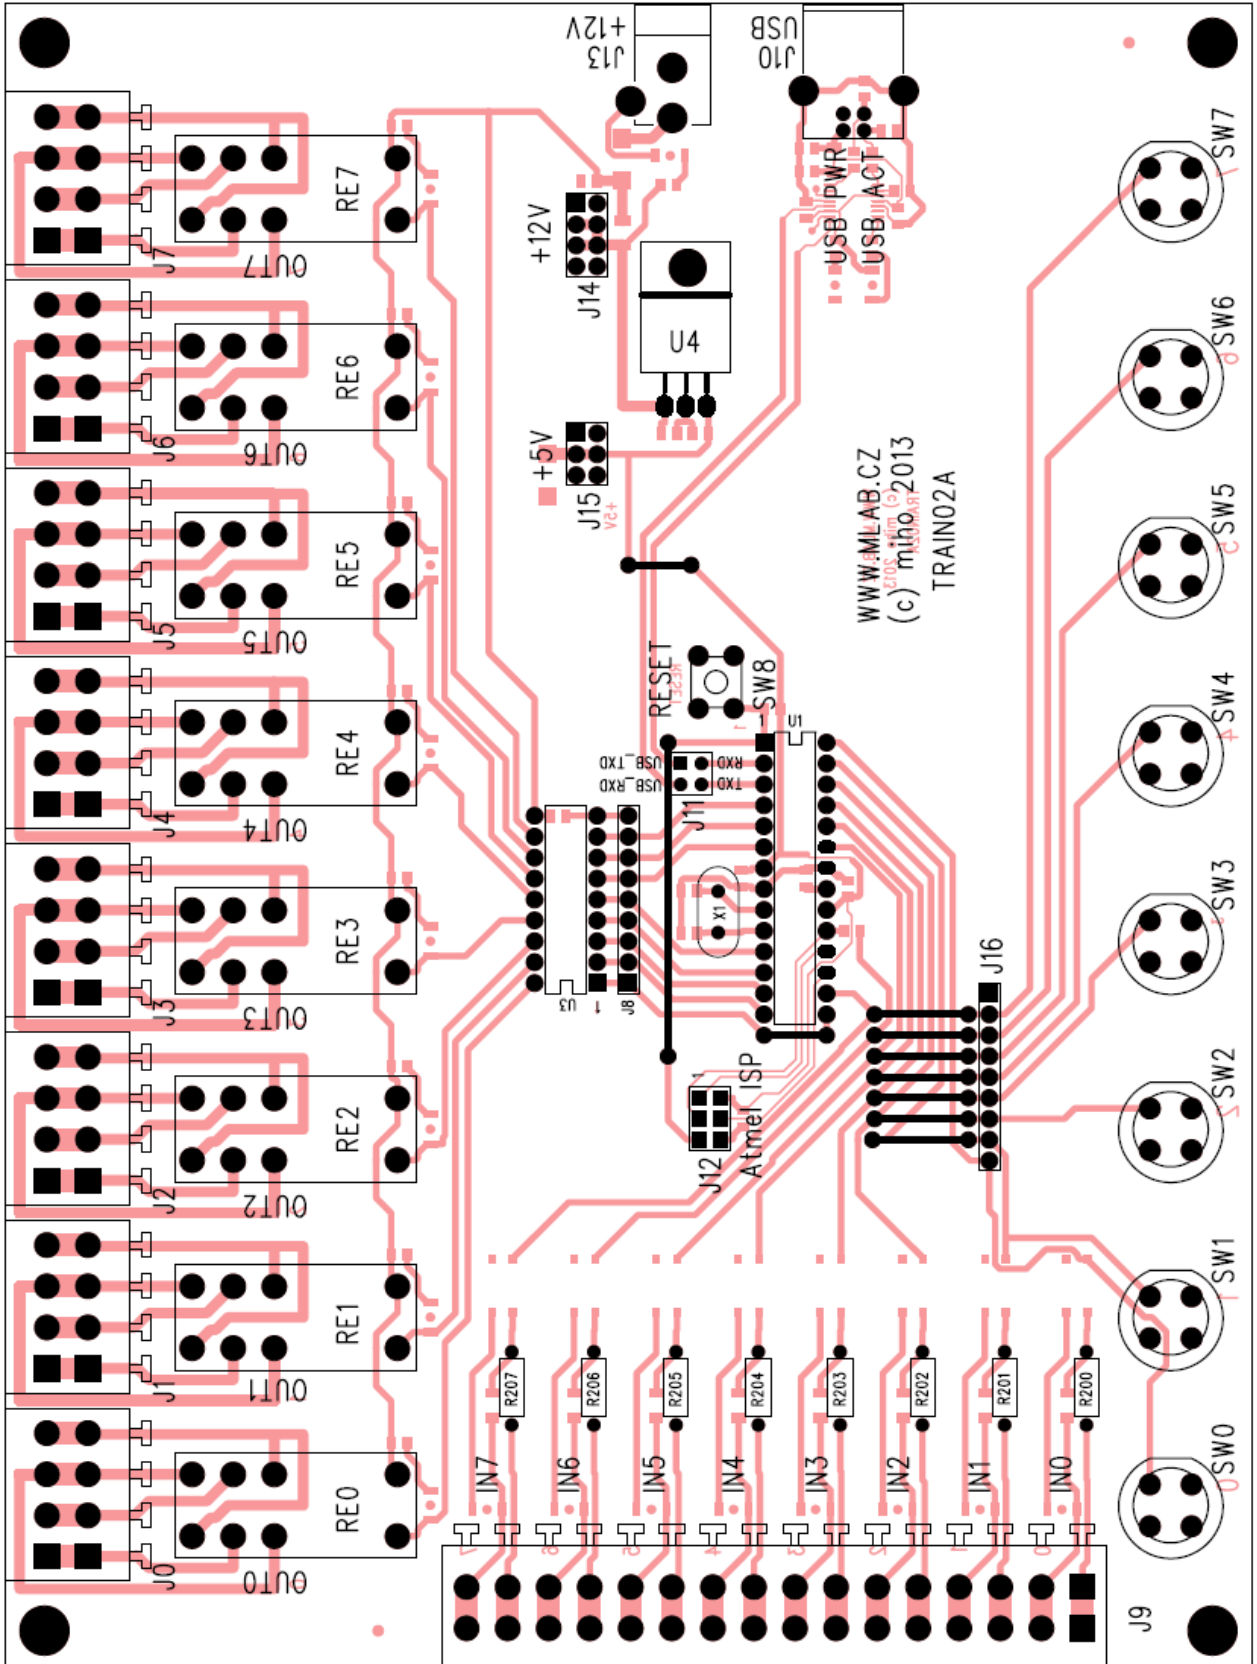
J13 +12V
J10 USB
SW7
+12V
J14
PWR
ACT
USB
USB
U4
SW6
RE7
OUT7
J7
RE6
OUT6
J6
+5V
J15
WWW.MLAB.CZ
(c) miho 2013
TRAIN02A
SW5
RE5
OUT5
J5
RESET
SW8
SW4
RE4
OUT4
J4
U1
USB_TXD
USB_RXD
RXD
TXD
J11
SW3
RE3
OUT3
J3
U3
J8
X1
J16
SW2
RE2
OUT2
J2
J12
Atmel ISP
SW1
RE1
OUT1
J1
R207
R206
R205
R204
R203
R202
R201
R200
SW0
RE0
OUT0
J0
IN7
IN6
IN5
IN4
IN3
IN2
IN1
IN0
J9